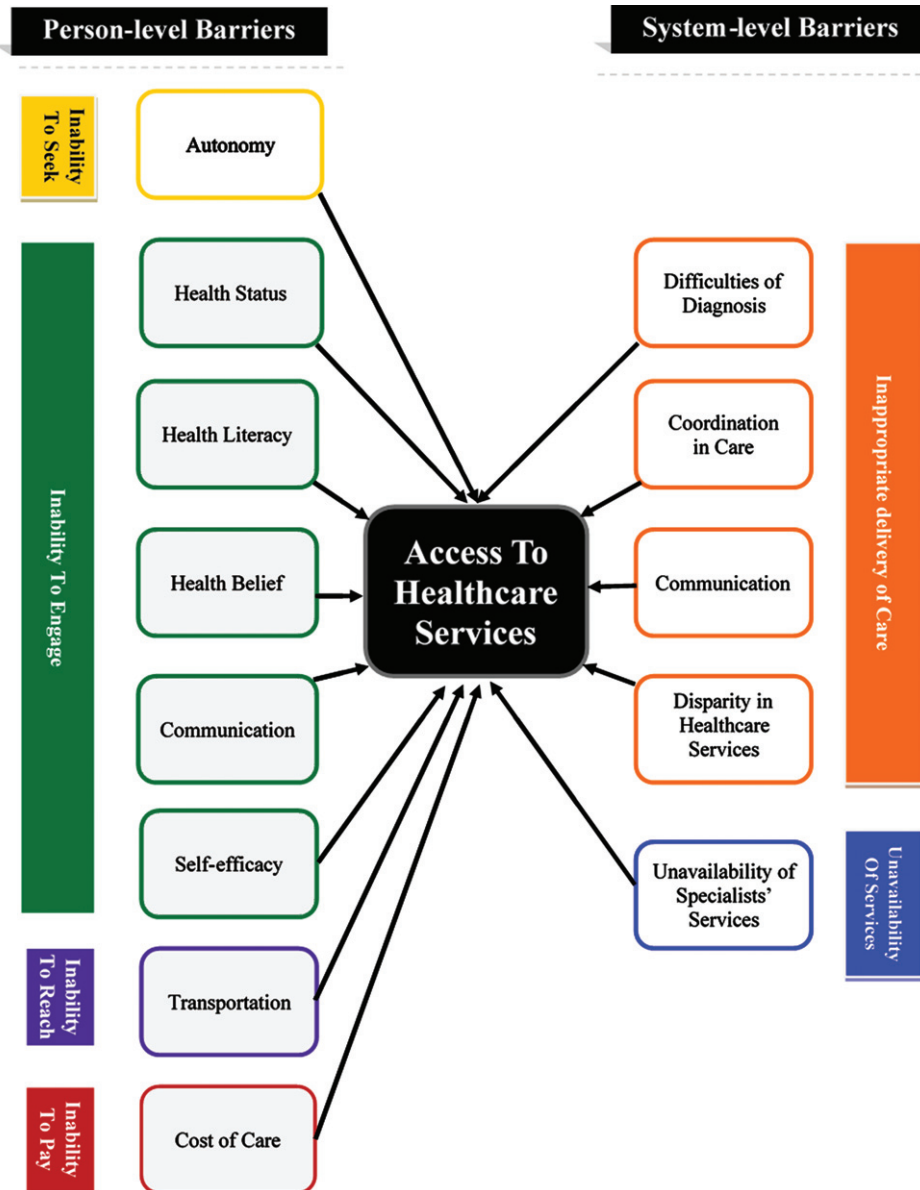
Person-level Barriers

System-level Barriers

Inability To Seek

Autonomy

Inability To Engage

Health Status

Health Literacy

Health Belief

Communication

Self-efficacy

Inability To Reach

Transportation

Inability To Pay

Cost of Care

Access To Healthcare Services

Difficulties of Diagnosis

Coordination in Care

Communication

Disparity in Healthcare Services

Inappropriate delivery of Care

Unavailability of Specialists' Services

Unavailability Of Services